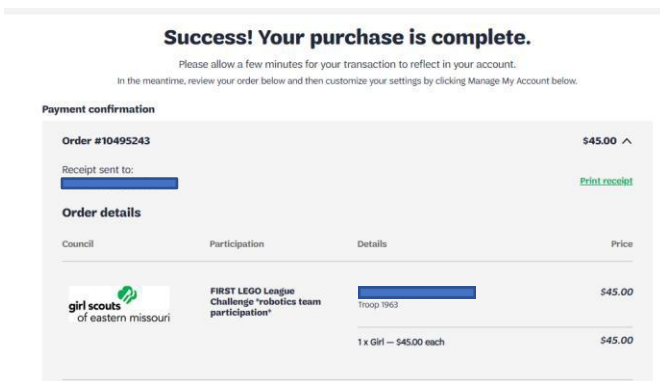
Success! Your purchase is complete.

Please allow a few minutes for your transaction to reflect in your account.
In the meantime, review your order below and then customize your settings by clicking Manage My Account below.

Payment confirmation

Order #10495243

$45.00

Receipt sent to:

Print receipt

Order details

| Council | Participation | Details | Price |
|---|---|---|---|
| girl scouts of eastern missouri | FIRST LEGO League Challenge *robotics team participation* | Troop 1963 | $45.00 |
| | | 1 x Girl — $45.00 each | $45.00 |